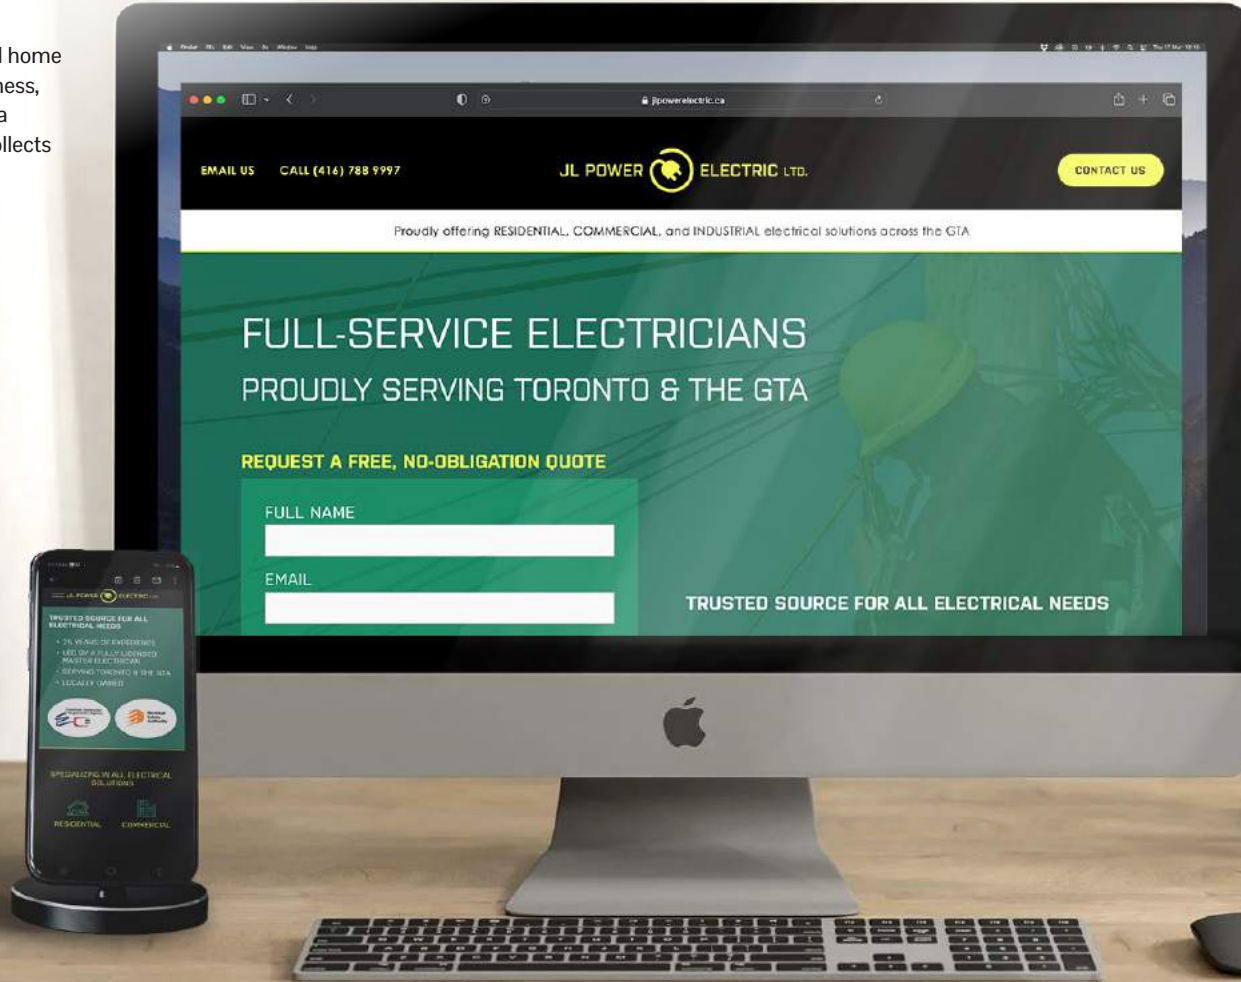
l home
ness,
a
ollects

jlpowerelectric.ca

EMAIL US CALL (416) 788 9997

JL POWER ELECTRIC LTD.

CONTACT US

Proudly offering RESIDENTIAL, COMMERCIAL, and INDUSTRIAL electrical solutions across the GTA

FULL-SERVICE ELECTRICIANS

PROUDLY SERVING TORONTO & THE GTA

REQUEST A FREE, NO-OBLIGATION QUOTE

FULL NAME

EMAIL

TRUSTED SOURCE FOR ALL ELECTRICAL NEEDS

JL POWER ELECTRIC LTD.

TRUSTED SOURCE FOR ALL ELECTRICAL NEEDS

• 25 YEARS OF EXPERIENCE
• LED BY A FULLY LICENSED MASTER ELECTRICIAN
• SERVING TORONTO & THE GTA
• LOCALLY OWNED

SPECIALIZING IN ALL ELECTRICAL SOLUTIONS

RESIDENTIAL COMMERCIAL